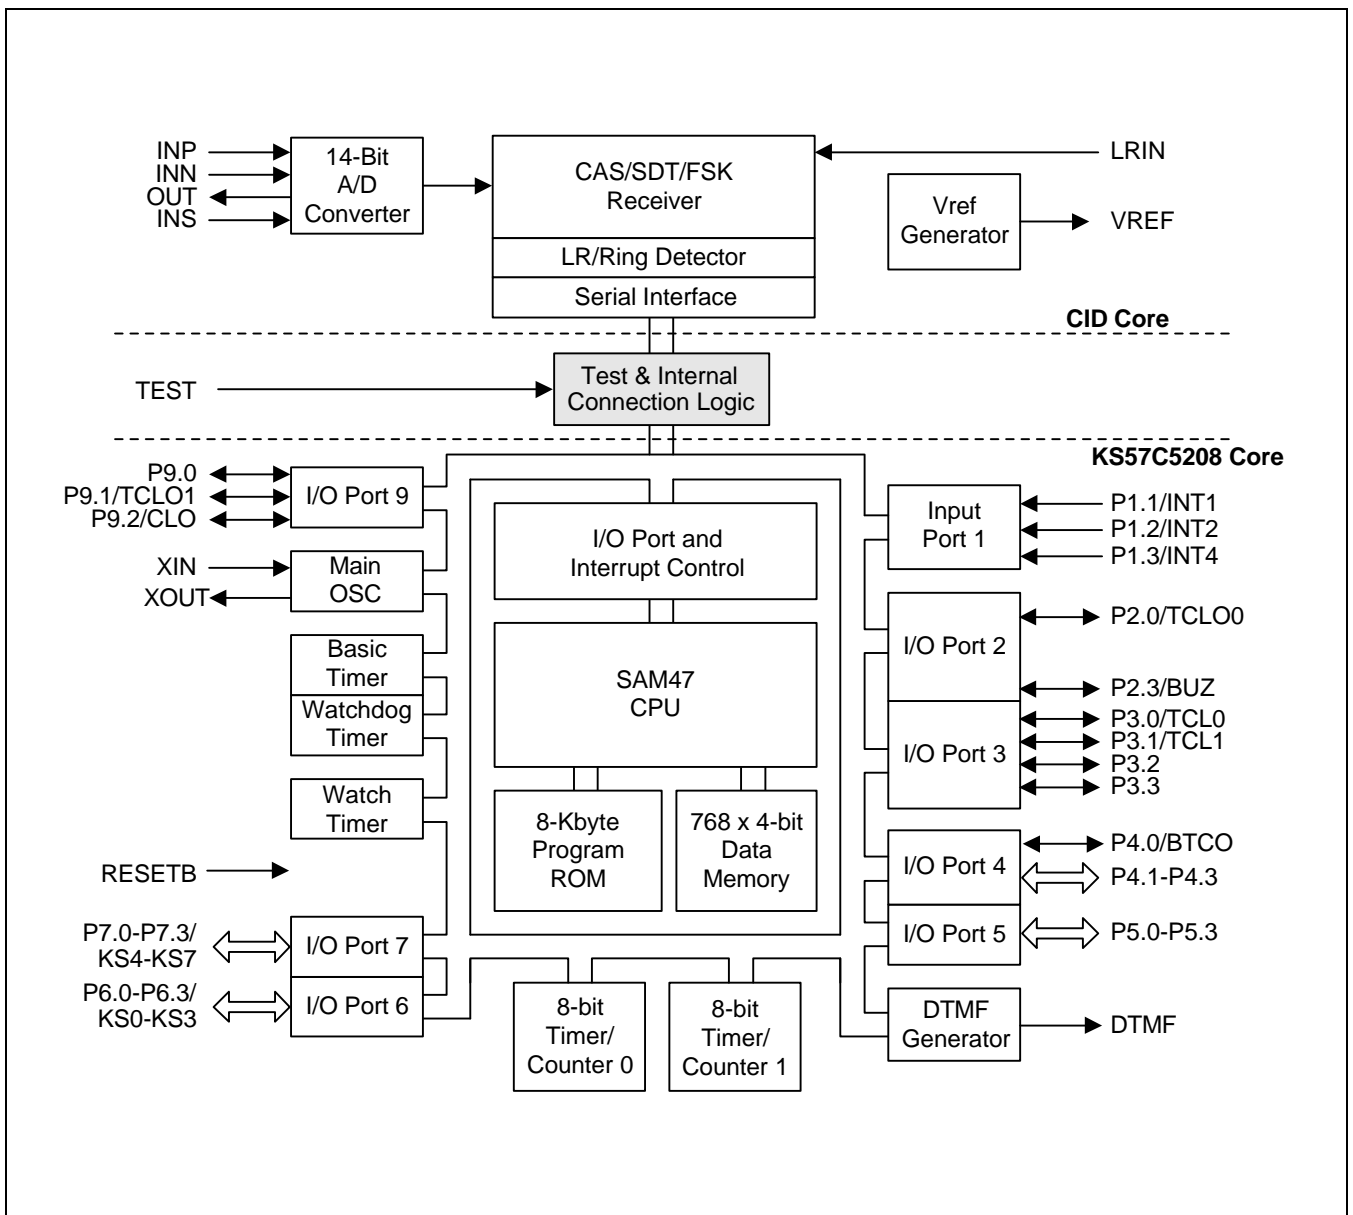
INP
INN
OUT
INS

14-Bit A/D Converter

CAS/SDT/FSK Receiver

LR/Ring Detector

Serial Interface

LRIN

Vref Generator

VREF

CID Core

TEST

Test & Internal Connection Logic

KS57C5208 Core

P9.0
P9.1/TCLO1
P9.2/CLO

I/O Port 9

XIN
XOUT

Main OSC

Basic Timer

Watchdog Timer

Watch Timer

RESETB

P7.0-P7.3/ KS4-KS7

I/O Port 7

P6.0-P6.3/ KS0-KS3

I/O Port 6

I/O Port and Interrupt Control

SAM47 CPU

8-Kbyte Program ROM

768 x 4-bit Data Memory

8-bit Timer/ Counter 0

8-bit Timer/ Counter 1

Input Port 1

P1.1/INT1
P1.2/INT2
P1.3/INT4

I/O Port 2

P2.0/TCLO0
P2.3/BUZ

I/O Port 3

P3.0/TCL0
P3.1/TCL1
P3.2
P3.3

I/O Port 4

P4.0/BTCO
P4.1-P4.3

I/O Port 5

P5.0-P5.3

DTMF Generator

DTMF